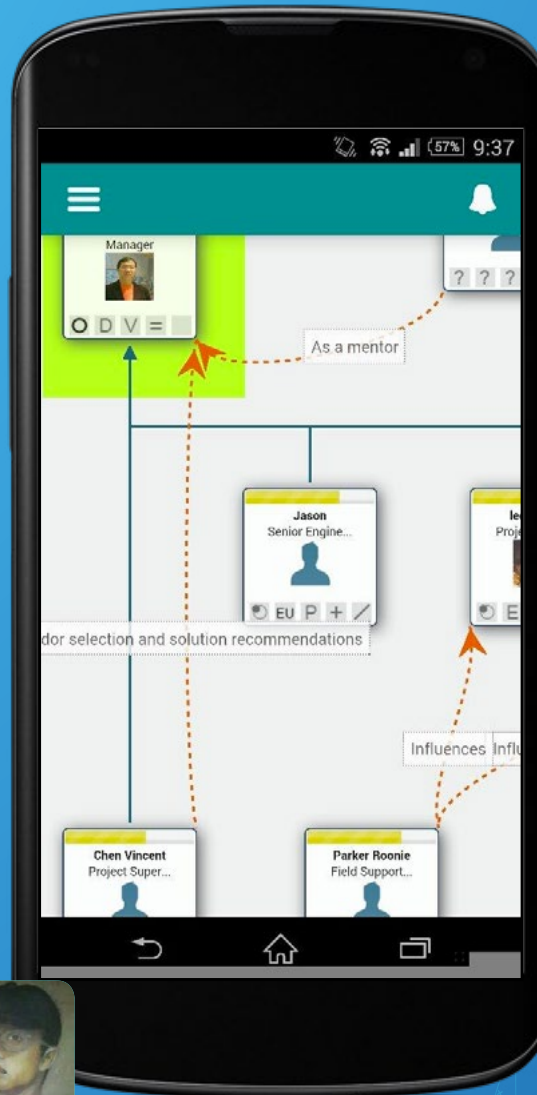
57% 9:37

Manager

O D V =

? ? ?

As a mentor

Jason
Senior Engine...

EU P + /

le
Proj

E

dor selection and solution recommendations

Influences Influ

Chen Vincent
Project Super...

Parker Roonie
Field Support...